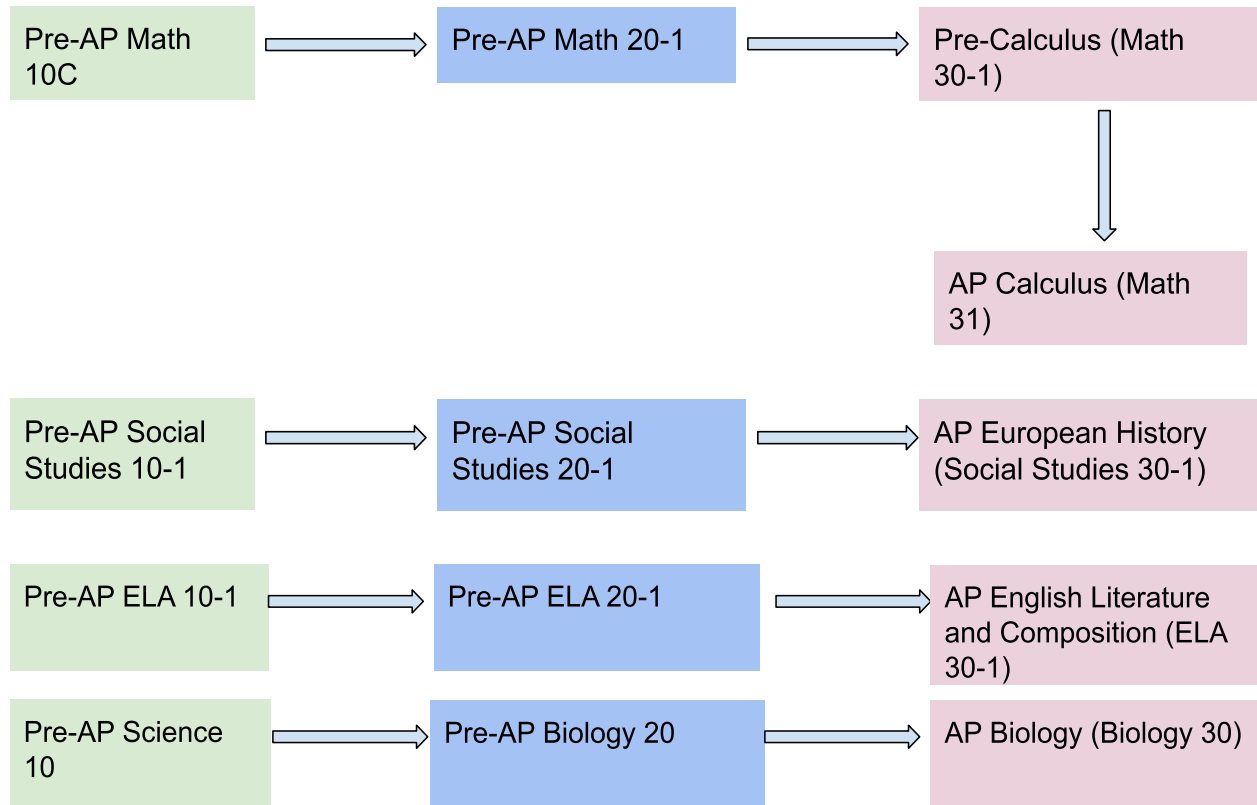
Pre-AP Math 10C

Pre-AP Math 20-1

Pre-Calculus (Math 30-1)

AP Calculus (Math 31)

Pre-AP Social Studies 10-1

Pre-AP Social Studies 20-1

AP European History (Social Studies 30-1)

Pre-AP ELA 10-1

Pre-AP ELA 20-1

AP English Literature and Composition (ELA 30-1)

Pre-AP Science 10

Pre-AP Biology 20

AP Biology (Biology 30)